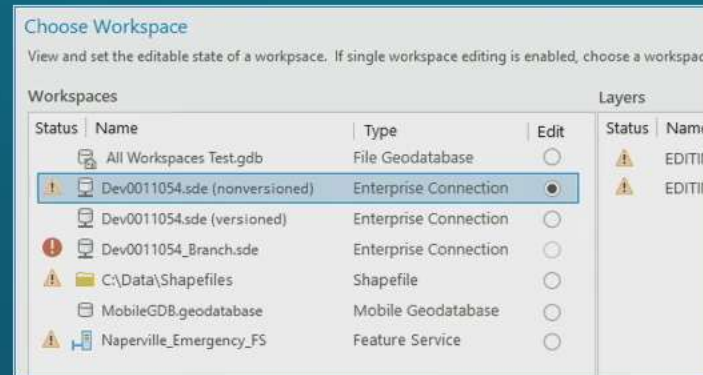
Choose Workspace

View and set the editable state of a workpsace. If single workspace editing is enabled, choose a workspac

Workspaces

| Status | Name | Type | Edit |
|---|---|---|---|
| | All Workspaces Test.gdb | File Geodatabase | |
| | Dev0011054.sde (nonversioned) | Enterprise Connection | |
| | Dev0011054.sde (versioned) | Enterprise Connection | |
| | Dev0011054_Branch.sde | Enterprise Connection | |
| | C:\Data\Shapefiles | Shapefile | |
| | MobileGDB.geodatabase | Mobile Geodatabase | |
| | Naperville_Emergency_FS | Feature Service | |

Layers

| Status | Nam |
|---|---|
| | EDITI |
| | EDITI |